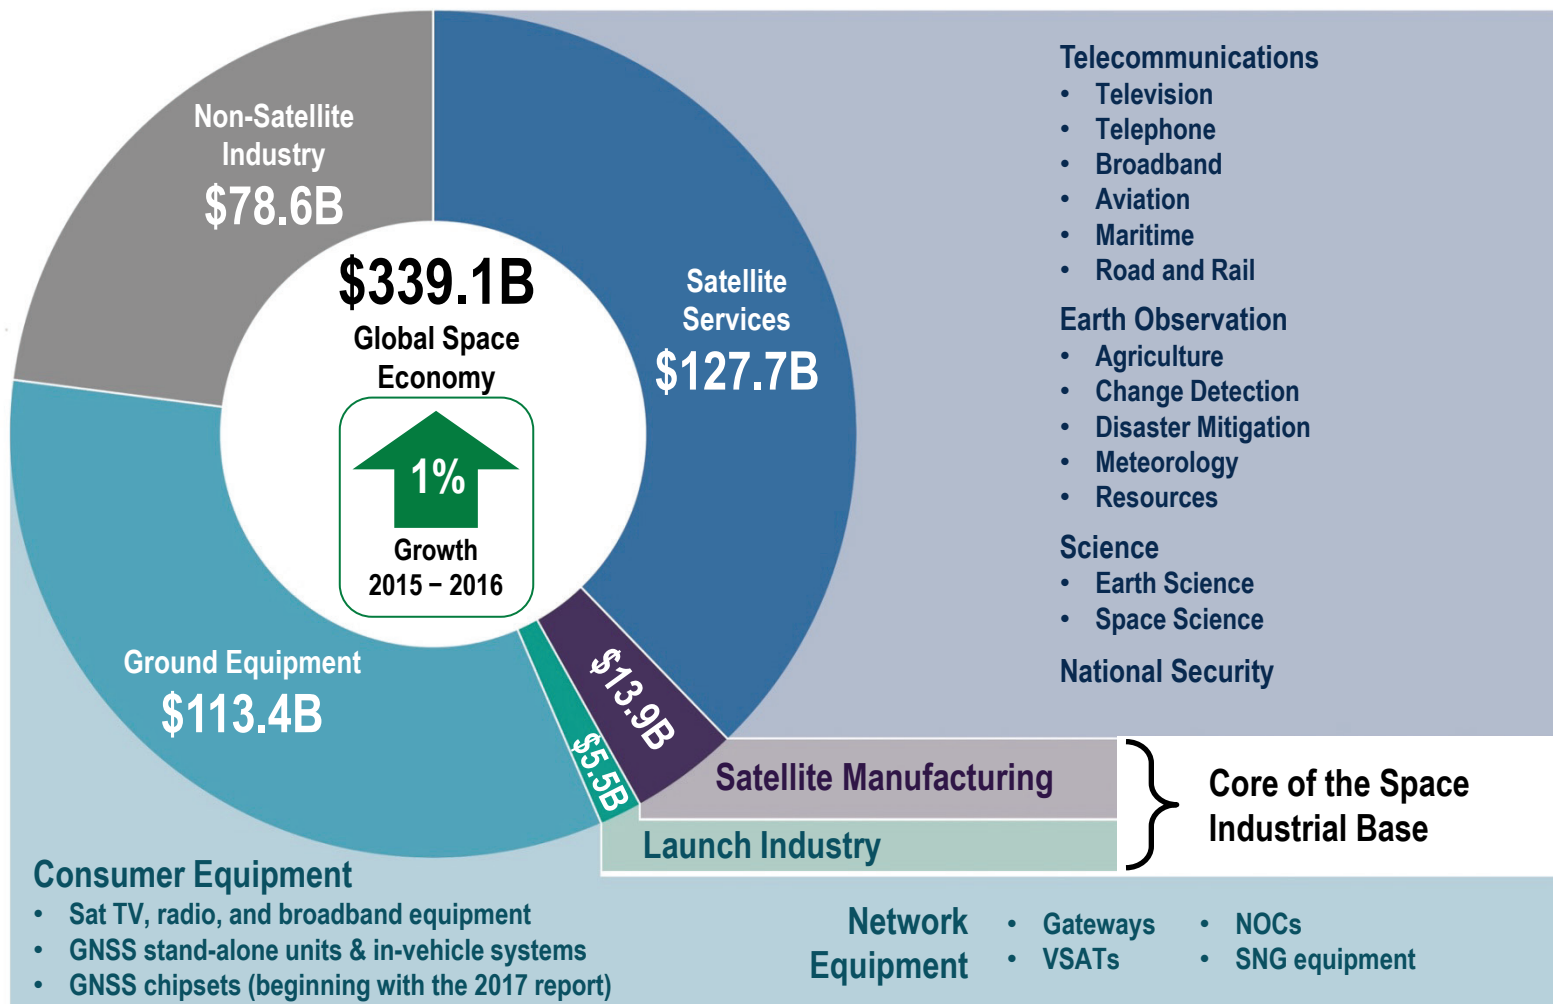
Non-Satellite Industry
$78.6B

$339.1B
Global Space Economy

1%
Growth
2015 – 2016

Satellite Services
$127.7B

Telecommunications
- Television
- Telephone
- Broadband
- Aviation
- Maritime
- Road and Rail

Earth Observation
- Agriculture
- Change Detection
- Disaster Mitigation
- Meteorology
- Resources

Science
- Earth Science
- Space Science

National Security

Ground Equipment
$113.4B

$13.9B
$5.5B

Satellite Manufacturing
Launch Industry

Core of the Space Industrial Base

Consumer Equipment
- Sat TV, radio, and broadband equipment
- GNSS stand-alone units & in-vehicle systems
- GNSS chipsets (beginning with the 2017 report)

Network Equipment
- Gateways
- VSATs
- NOCs
- SNG equipment